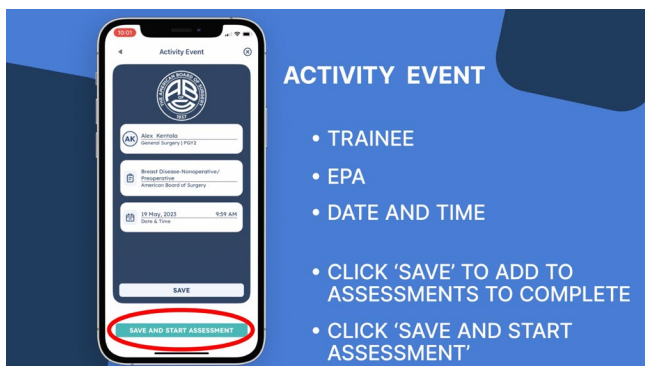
10:01

Activity Event

THE AMERICAN BOARD OF SURGERY
1937

AK
Alex Kerrala
General Surgery | PGY2

Breast Disease-Nonoperative/ Preoperative
American Board of Surgery

19 May, 2023 9:59 AM
Date & Time

SAVE

SAVE AND START ASSESSMENT

ACTIVITY EVENT

• TRAINEE

• EPA

• DATE AND TIME

• CLICK 'SAVE' TO ADD TO ASSESSMENTS TO COMPLETE

• CLICK 'SAVE AND START ASSESSMENT'